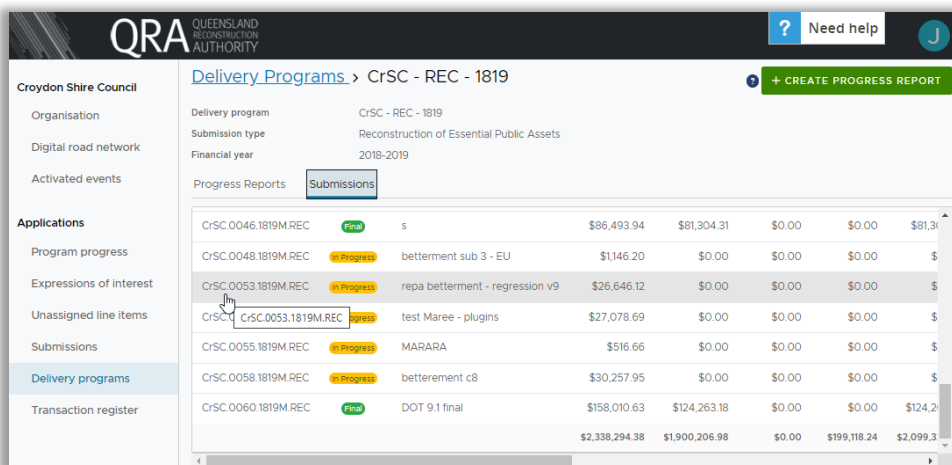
QRA QUEENSLAND RECONSTRUCTION AUTHORITY

? Need help

J

Croydon Shire Council

Organisation

Digital road network

Activated events

Applications

Program progress

Expressions of interest

Unassigned line items

Submissions

Delivery programs

Transaction register

Delivery Programs > CrSC - REC - 1819

+ CREATE PROGRESS REPORT

Delivery program CrSC - REC - 1819

Submission type Reconstruction of Essential Public Assets

Financial year 2018-2019

Progress Reports Submissions

| | | | | | | | |
|---|---|---|---|---|---|---|---|
| CrSC.0046.1819M.REC | Final | s | $86,493.94 | $81,304.31 | $0.00 | $0.00 | $81,3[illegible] |
| CrSC.0048.1819M.REC | In Progress | betterment sub 3 - EU | $1,146.20 | $0.00 | $0.00 | $0.00 | $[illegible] |
| CrSC.0053.1819M.REC | In Progress | repa betterment - regression v9 | $26,646.12 | $0.00 | $0.00 | $0.00 | $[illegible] |
| CrSC.0053.1819M.REC | In Progress | test Maree - plugins | $27,078.69 | $0.00 | $0.00 | $0.00 | $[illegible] |
| CrSC.0055.1819M.REC | In Progress | MARARA | $516.66 | $0.00 | $0.00 | $0.00 | $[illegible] |
| CrSC.0058.1819M.REC | In Progress | betterement c8 | $30,257.95 | $0.00 | $0.00 | $0.00 | $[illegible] |
| CrSC.0060.1819M.REC | Final | DOT 9.1 final | $158,010.63 | $124,263.18 | $0.00 | $0.00 | $124,2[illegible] |
| | | | $2,338,294.38 | $1,900,206.98 | $0.00 | $199,118.24 | $2,099,3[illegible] |